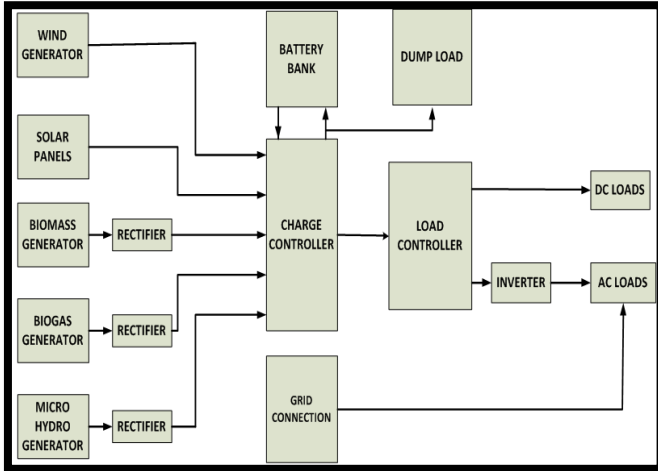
WIND GENERATOR

BATTERY BANK

DUMP LOAD

SOLAR PANELS

BIOMASS GENERATOR

RECTIFIER

CHARGE CONTROLLER

LOAD CONTROLLER

DC LOADS

BIOGAS GENERATOR

RECTIFIER

INVERTER

AC LOADS

MICRO HYDRO GENERATOR

RECTIFIER

GRID CONNECTION